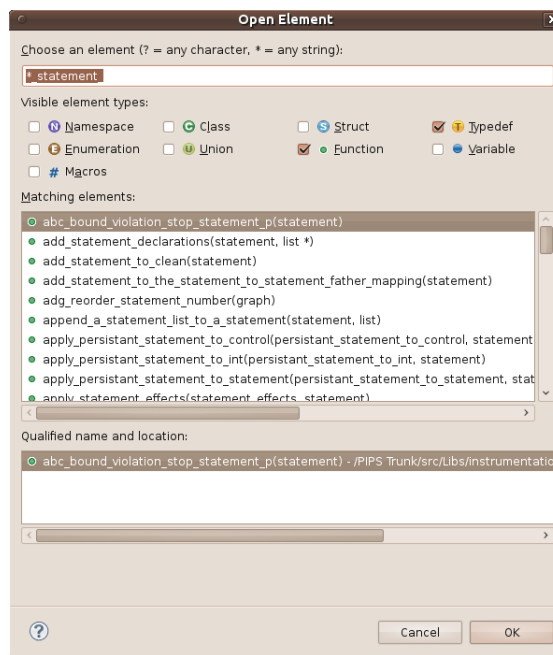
Open Element

Choose an element (? = any character, * = any string):

*_statement

Visible element types:

N Namespace
C Class
S Struct
T Typedef
E Enumeration
U Union
Function
Variable
# Macros

Matching elements:

abc_bound_violation_stop_statement_p(statement)
add_statement_declarations(statement, list *)
add_statement_to_clean(statement)
add_statement_to_the_statement_to_statement_father_mapping(statement)
adg_reorder_statement_number(graph)
append_a_statement_list_to_a_statement(statement, list)
apply_persistant_statement_to_control(persistant_statement_to_control, statement
apply_persistant_statement_to_int(persistant_statement_to_int, statement)
apply_persistant_statement_to_statement(persistant_statement_to_statement, stat
apply_statement_effects(statement_effects, statement)

Qualified name and location:

abc_bound_violation_stop_statement_p(statement) - /PIPS Trunk/src/Libs/instrumentatio

?

Cancel
OK